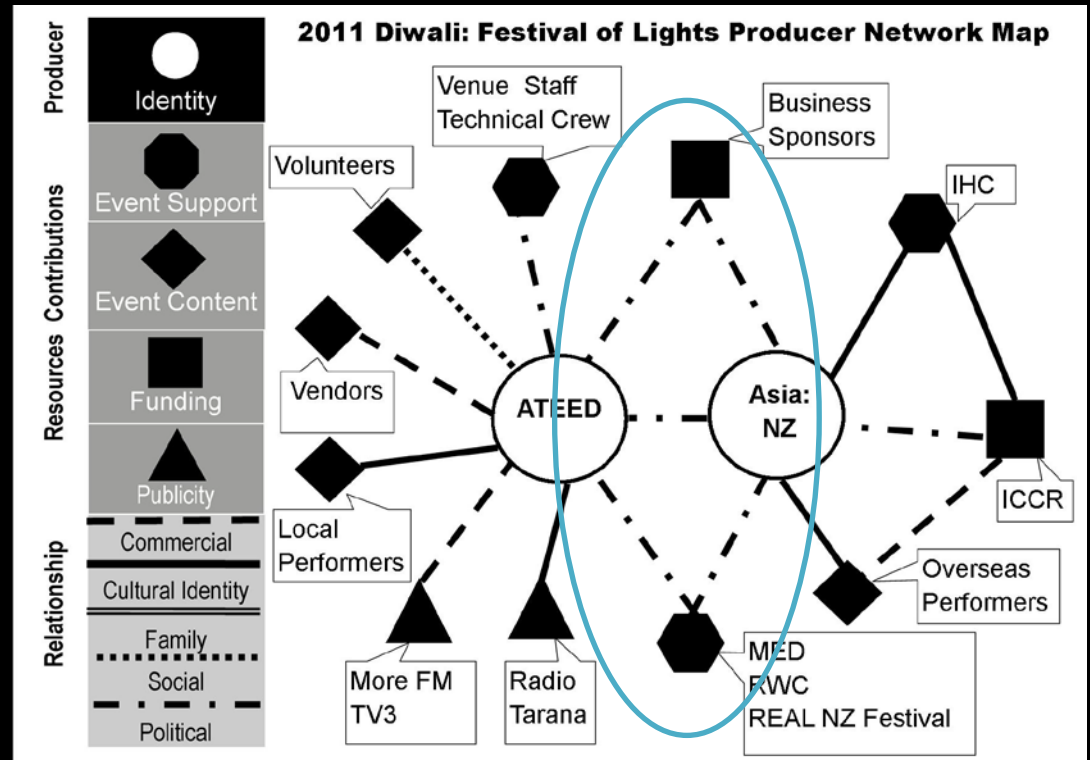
2011 Diwali: Festival of Lights Producer Network Map

Producer
Identity
Resources Contributions
Event Support
Event Content
Funding
Publicity
Relationship
Commercial
Cultural Identity
Family
Social
Political

Venue Staff
Technical Crew
Business
Sponsors
Volunteers
IHC
Vendors
ATEED
Asia:
NZ
ICCR
Local
Performers
Overseas
Performers
More FM
TV3
Radio
Tarana
MED
RWC
REAL NZ Festival